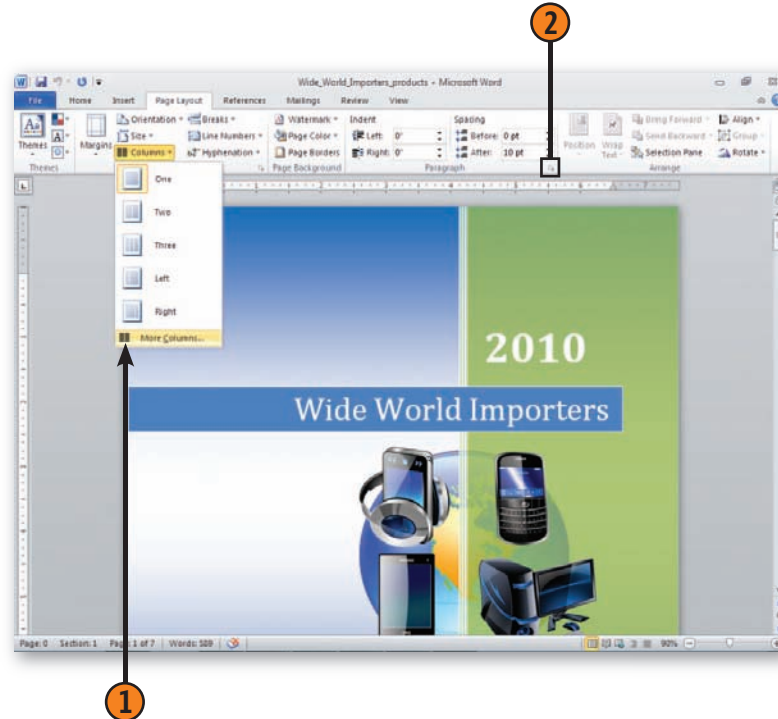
2

Wide_World_Importers_products - Microsoft Word

File Home Insert Page Layout References Mailings Review View

Themes Margins Orientation Size Columns Breaks Line Numbers Hyphenation Watermark Page Color Page Borders Indent Left: 0" Right: 0" Spacing Before: 0 pt After: 10 pt Position Wrap Text Bring Forward Send Backward Selection Pane Align Group Rotate

Themes Page Background Paragraph Arrange

One

Two

Three

Left

Right

More Columns...

2010

Wide World Importers

Page: 0 Section: 1 Page: 1 of 7 Words: 509 90%

1